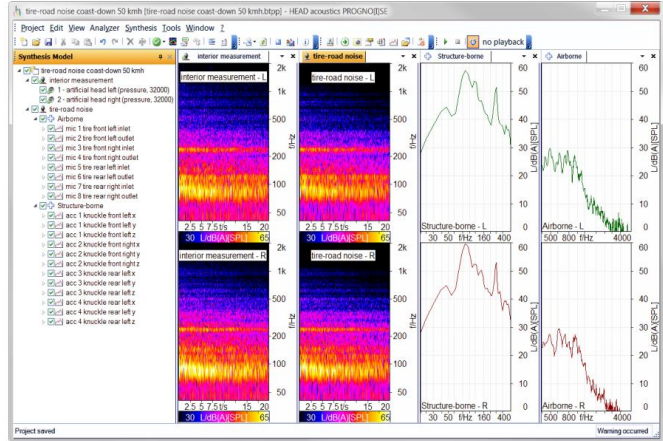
tire-road noise coast-down 50 kmh [tire-road noise coast-down 50 kmh.btpp] - HEAD acoustics PROGNO[[SE

Project Edit View Analyzer Synthesis Tools Window ?

no playback

Synthesis Model

tire-road noise coast-down 50 kmh
interior measurement
1 - artificial head left (pressure, 32000)
2 - artificial head right (pressure, 32000)
tire-road noise
Airborne
mic 1 tire front left inlet
mic 2 tire front left outlet
mic 3 tire front right inlet
mic 4 tire front right outlet
mic 5 tire rear left inlet
mic 6 tire rear left outlet
mic 7 tire rear right inlet
mic 8 tire rear right outlet
Structure-borne
acc 1 knuckle front left x
acc 1 knuckle front left y
acc 1 knuckle front left z
acc 2 knuckle front right x
acc 2 knuckle front right y
acc 2 knuckle front right z
acc 3 knuckle rear left x
acc 3 knuckle rear left y
acc 3 knuckle rear left z
acc 4 knuckle rear left x
acc 4 knuckle rear left y
acc 4 knuckle rear left z

interior measurement

tire-road noise

Structure-borne

Airborne

interior measurement - L

2k
1k
500
200
100
50
f/Hz

2.5 5 7.5 t/s 15 20
30 L/dB[A][SPL] 65

tire-road noise - L

2k
1k
500
200
100
50
f/Hz

interior measurement - R

2k
1k
500
200
100
50
f/Hz

2.5 5 7.5 t/s 15 20
30 L/dB[A][SPL] 65

tire-road noise - R

2.5 5 7.5 t/s 15 20
30 L/dB[A][SPL] 65

Structure-borne - L

30 50 f/Hz 160 400

60
50
40
30
20
10
0
L/dB[A][SPL]

Airborne - L

500 800 f/Hz 4000

60
50
40
30
20
10
0
L/dB[A][SPL]

Structure-borne - R

30 50 f/Hz 160 400

Airborne - R

500 800 f/Hz 4000

Project saved

Warning occurred